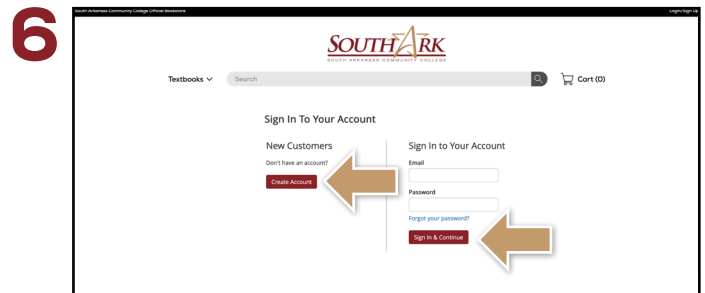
6

South Arkansas Community College Official Bookstore

Login/Sign Up

SOUTHARK
SOUTH ARKANSAS COMMUNITY COLLEGE

Textbooks

Search

Cart (0)

Sign In To Your Account

New Customers

Don't have an account?

Create Account

Sign In to Your Account

Email

Password

Forgot your password?

Sign In & Continue